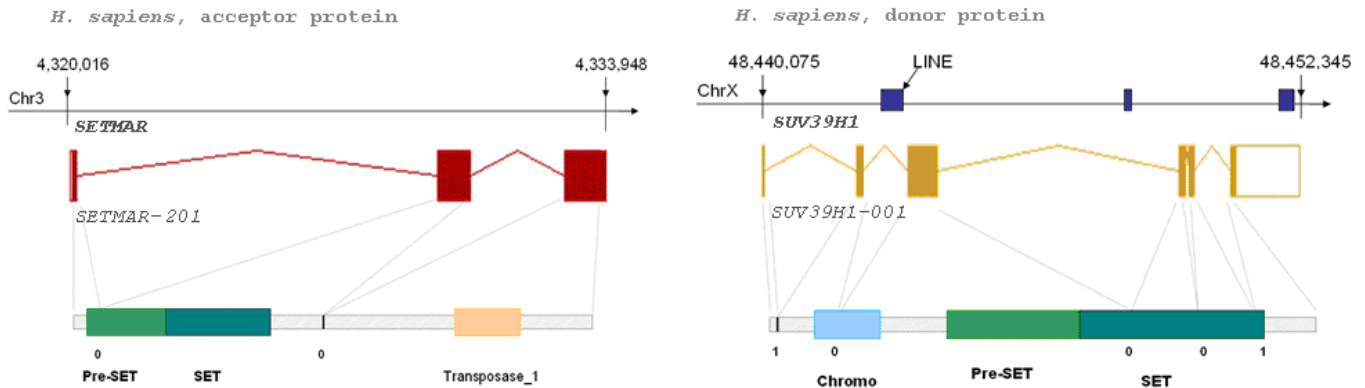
H. sapiens, acceptor protein

4,320,016

4,333,948

Chr3

SETMAR

SETMAR-201

0

0

Pre-SET

SET

Transposase_1

H. sapiens, donor protein

48,440,075

LINE

48,452,345

ChrX

SUV39H1

SUV39H1-001

1

0

0

0

1

Chromo

Pre-SET

SET